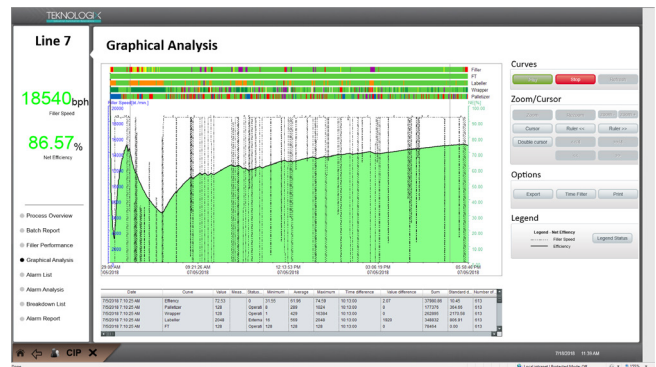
TEKNOLOGIX

Line 7

18540bph
Filler Speed

86.57%
Net Efficiency

Process Overview
Batch Report
Filler Performance
Graphical Analysis
Alarm List
Alarm Analysis
Breakdown List
Alarm Report

Graphical Analysis

Filler
PT
Labeller
Wrapper
Palletizer

Filler Speed [b./min]

09:26 AM 07/06/2018
09:21:26 AM 07/06/2018
12:12:53 PM 07/06/2018
03:06:19 PM 07/06/2018
05:59:46 PM 07/06/2018

| Date | Curve | Value | Reas... | Status... | Minimum | Average | Maximum | Time difference | Value difference | Sum | Standard d... | Number of... |
|---|---|---|---|---|---|---|---|---|---|---|---|---|
| 7/5/2018 7:10:25 AM | Effiency | 72.13 | | 0 | 31.55 | 61.66 | 74.59 | 10:13:00 | 2.27 | 37880.66 | 10.45 | 513 |
| 7/5/2018 7:10:25 AM | Palletizer | 128 | | Operati | 8 | 289 | 1024 | 10:13:00 | 0 | 177375 | 364.66 | 513 |
| 7/5/2018 7:10:25 AM | Wrapper | 128 | | Operati | 1 | 426 | 16384 | 10:13:00 | 0 | 262095 | 2173.58 | 513 |
| 7/5/2018 7:10:25 AM | Labeller | 2048 | | Externa | 16 | 569 | 2048 | 10:13:00 | 1920 | 349632 | 809.91 | 513 |
| 7/5/2018 7:10:25 AM | PT | 128 | | Operati | 128 | 128 | 128 | 10:13:00 | 0 | 78464 | 0.00 | 513 |

Curves
Stop

Zoom/Cursor
Cursor
Ruler <<
Ruler >>
Double cursor

Options
Export
Time Filter
Print

Legend
Legend - Net Effiency
Filler Speed
Efficiency
Legend Status

CIP

7/6/2018 11:39 AM